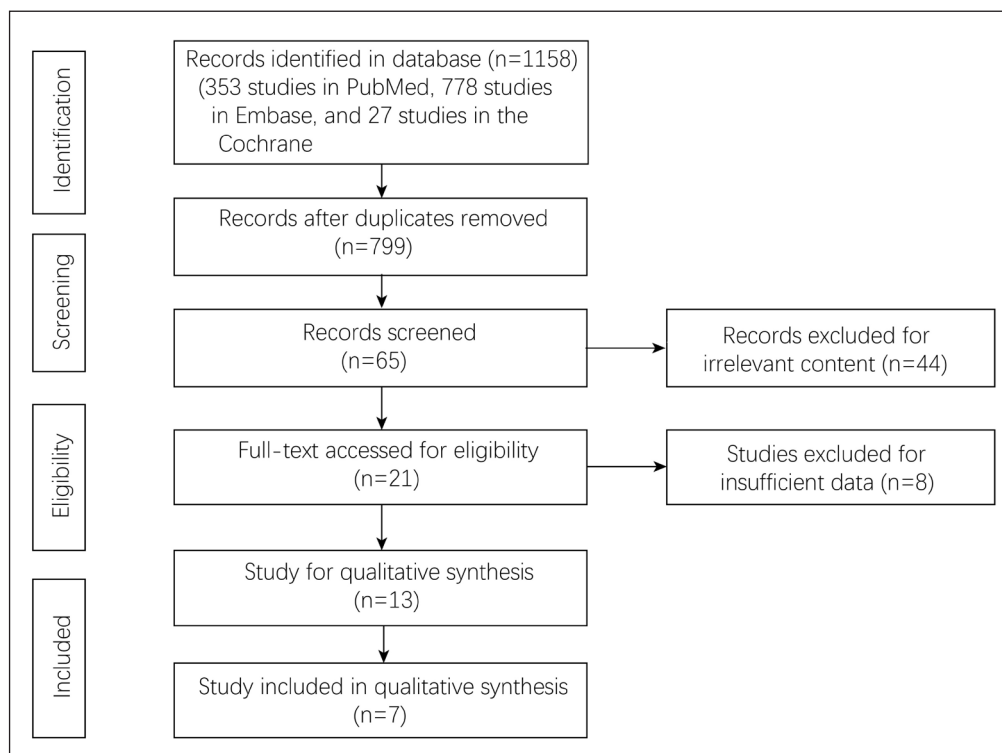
Identification

Records identified in database (n=1158) (353 studies in PubMed, 778 studies in Embase, and 27 studies in the Cochrane

Records after duplicates removed (n=799)

Screening

Records screened (n=65)

Records excluded for irrelevant content (n=44)

Eligibility

Full-text accessed for eligibility (n=21)

Studies excluded for insufficient data (n=8)

Included

Study for qualitative synthesis (n=13)

Study included in qualitative synthesis (n=7)